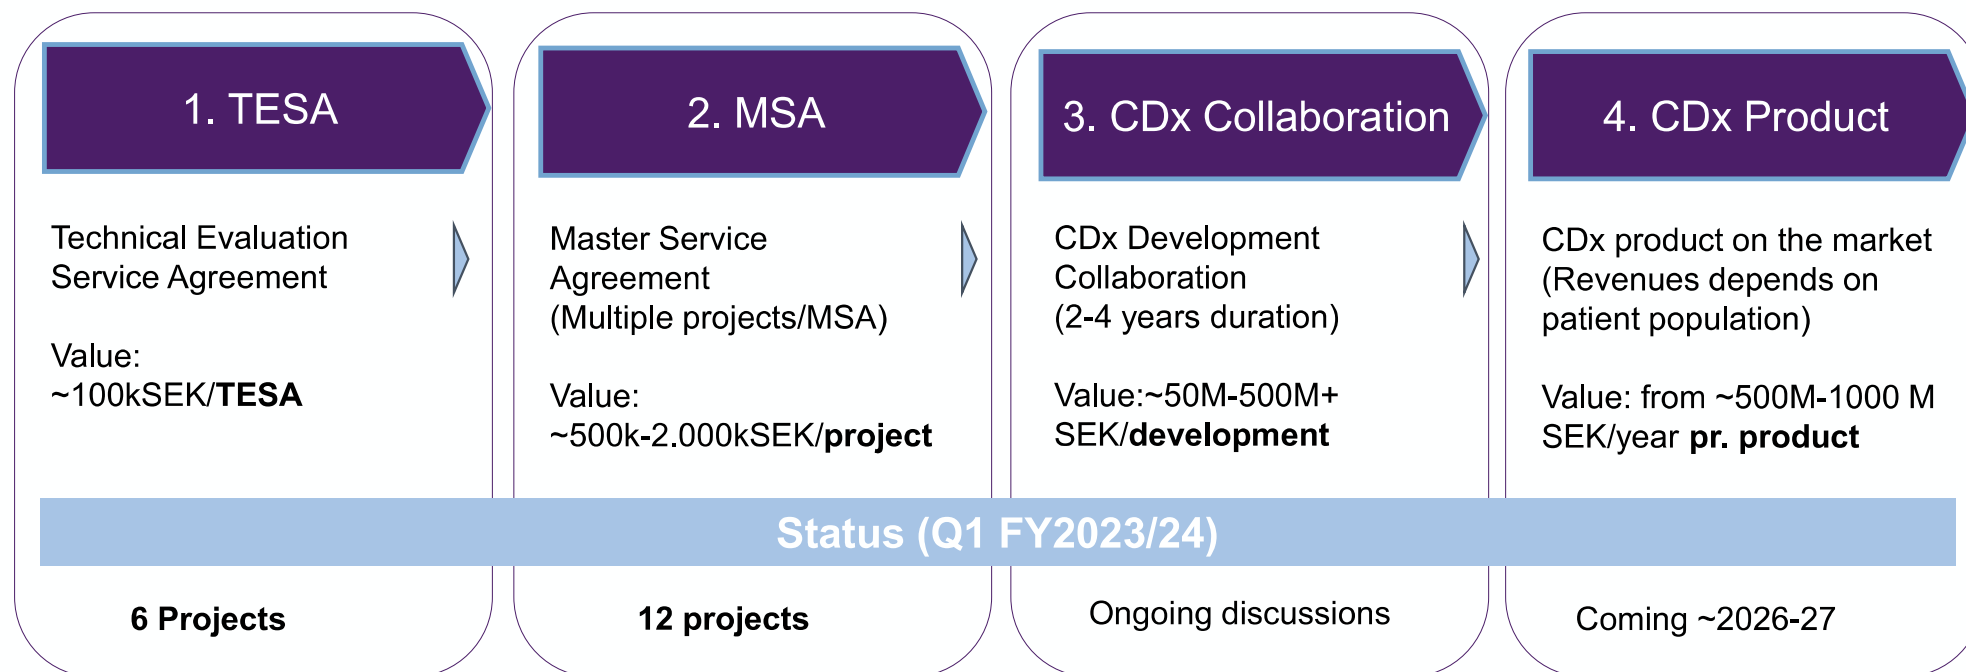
1. TESA

Technical Evaluation Service Agreement

Value:
~100kSEK/**TESA**

2. MSA

Master Service Agreement
(Multiple projects/MSA)

Value:
~500k-2.000kSEK/**project**

3. CDx Collaboration

CDx Development Collaboration
(2-4 years duration)

Value:~50M-500M+ SEK/**development**

4. CDx Product

CDx product on the market
(Revenues depends on patient population)

Value: from ~500M-1000 M SEK/year **pr. product**

Status (Q1 FY2023/24)

**6 Projects**

**12 projects**

Ongoing discussions

Coming ~2026-27